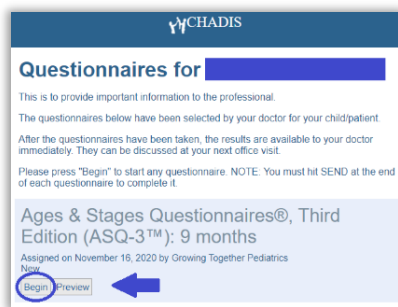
CHADIS

Questionnaires for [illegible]

This is to provide important information to the professional.

The questionnaires below have been selected by your doctor for your child/patient.

After the questionnaires have been taken, the results are available to your doctor immediately. They can be discussed at your next office visit.

Please press "Begin" to start any questionnaire. NOTE: You must hit SEND at the end of each questionnaire to complete it.

Ages & Stages Questionnaires®, Third Edition (ASQ-3™): 9 months

Assigned on November 16, 2020 by Growing Together Pediatrics
New

Begin Preview